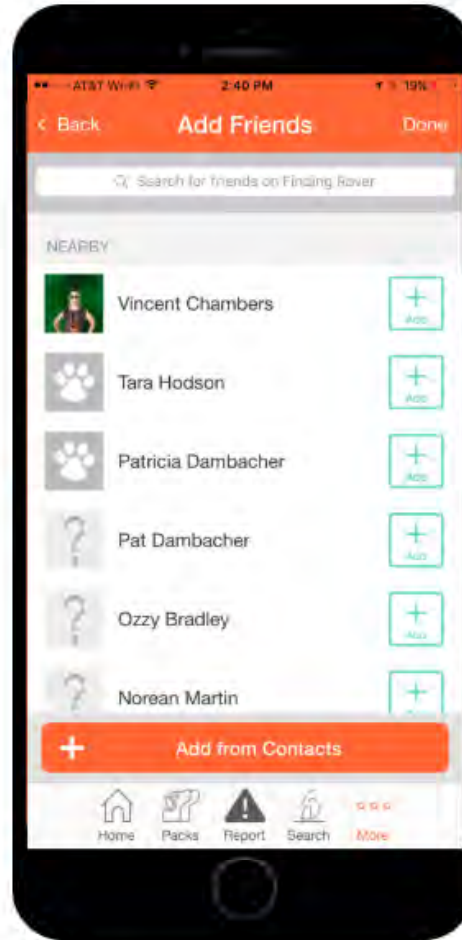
AT&T Wi-Fi 2:40 PM 19%

< Back Add Friends Done

Search for friends on Finding Rover

NEARBY

Vincent Chambers + Add

Tara Hodson + Add

Patricia Dambacher + Add

Pat Dambacher + Add

Ozzy Bradley + Add

Norean Martin +

+ Add from Contacts

Home Packs Report Search More